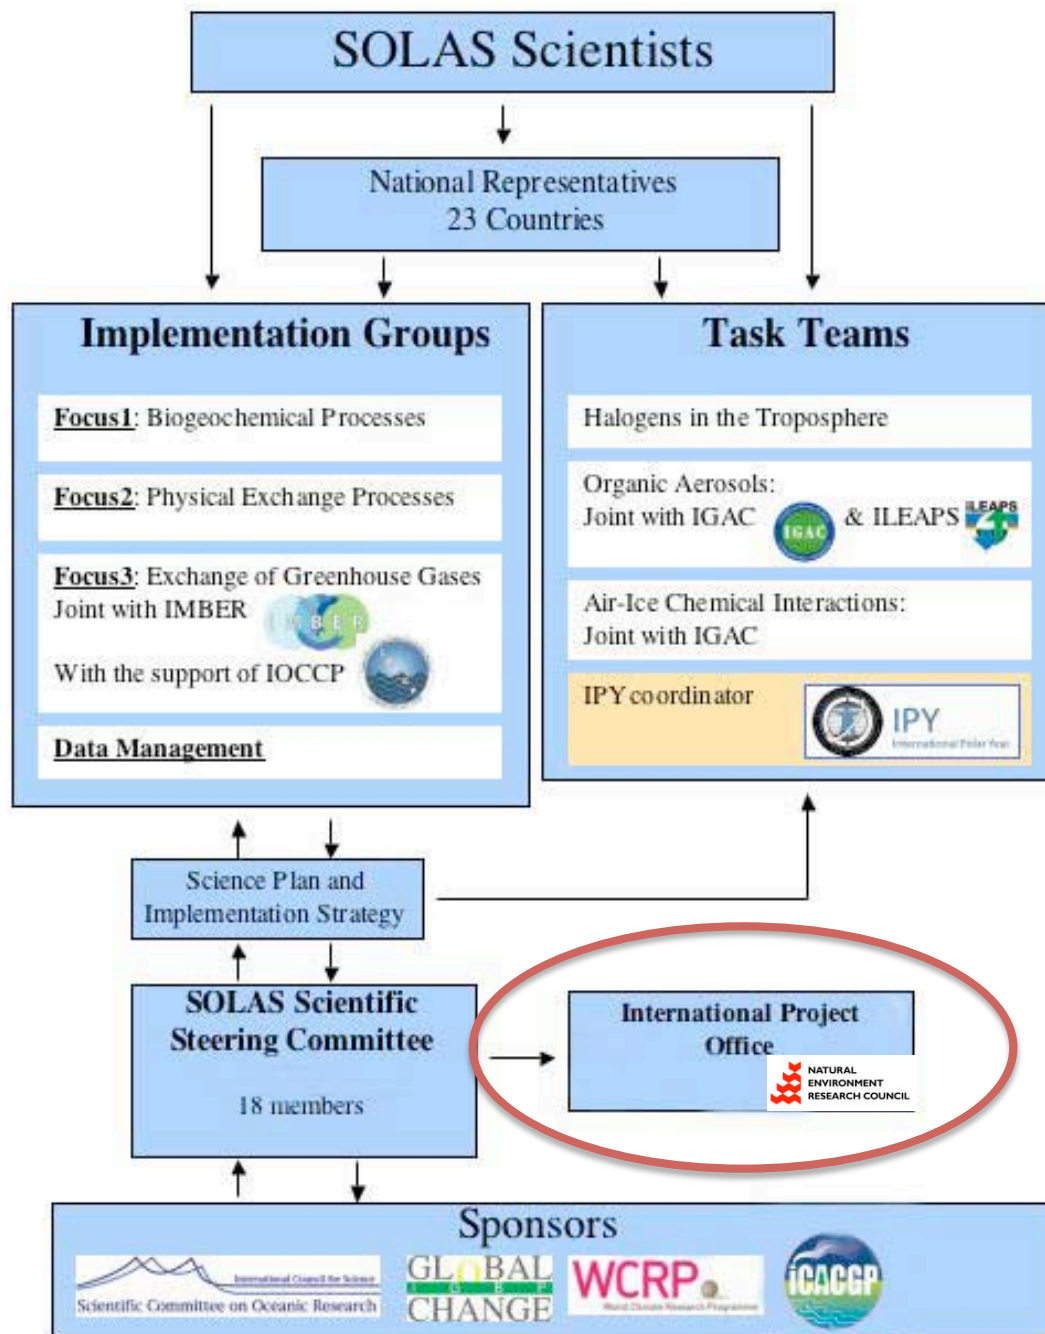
SOLAS Scientists

National Representatives
23 Countries

Implementation Groups

Focus1: Biogeochemical Processes

Focus2: Physical Exchange Processes

Focus3: Exchange of Greenhouse Gases
Joint with IMBER
IMBER
With the support of IOCCP

Data Management

Task Teams

Halogens in the Troposphere

Organic Aerosols:
Joint with IGAC IGAC & ILEAPS iLEAPS

Air-Ice Chemical Interactions:
Joint with IGAC

IPY coordinator
IPY
International Polar Year

Science Plan and
Implementation Strategy

SOLAS Scientific
Steering Committee

18 members

International Project
Office
NATURAL
ENVIRONMENT
RESEARCH COUNCIL

Sponsors

International Council for Science
Scientific Committee on Oceanic Research
GLOBAL
I G B P
CHANGE
WCRP
World Climate Research Programme
iCACGP